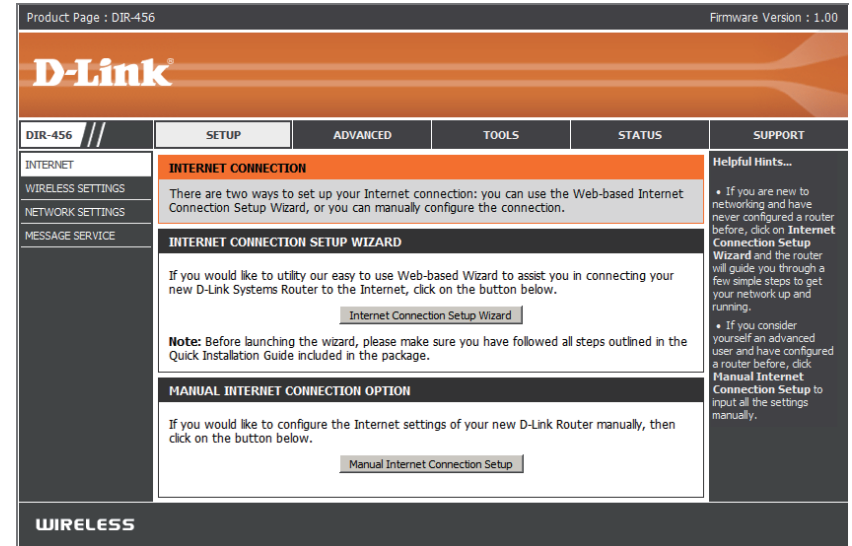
Product Page : DIR-456

Firmware Version : 1.00

D-Link

DIR-456

SETUP

ADVANCED

TOOLS

STATUS

SUPPORT

INTERNET

WIRELESS SETTINGS

NETWORK SETTINGS

MESSAGE SERVICE

INTERNET CONNECTION

There are two ways to set up your Internet connection: you can use the Web-based Internet Connection Setup Wizard, or you can manually configure the connection.

INTERNET CONNECTION SETUP WIZARD

If you would like to utility our easy to use Web-based Wizard to assist you in connecting your new D-Link Systems Router to the Internet, click on the button below.

Internet Connection Setup Wizard

**Note:** Before launching the wizard, please make sure you have followed all steps outlined in the Quick Installation Guide included in the package.

MANUAL INTERNET CONNECTION OPTION

If you would like to configure the Internet settings of your new D-Link Router manually, then click on the button below.

Manual Internet Connection Setup

Helpful Hints...

• If you are new to networking and have never configured a router before, click on **Internet Connection Setup Wizard** and the router will guide you through a few simple steps to get your network up and running.

• If you consider yourself an advanced user and have configured a router before, click **Manual Internet Connection Setup** to input all the settings manually.

WIRELESS